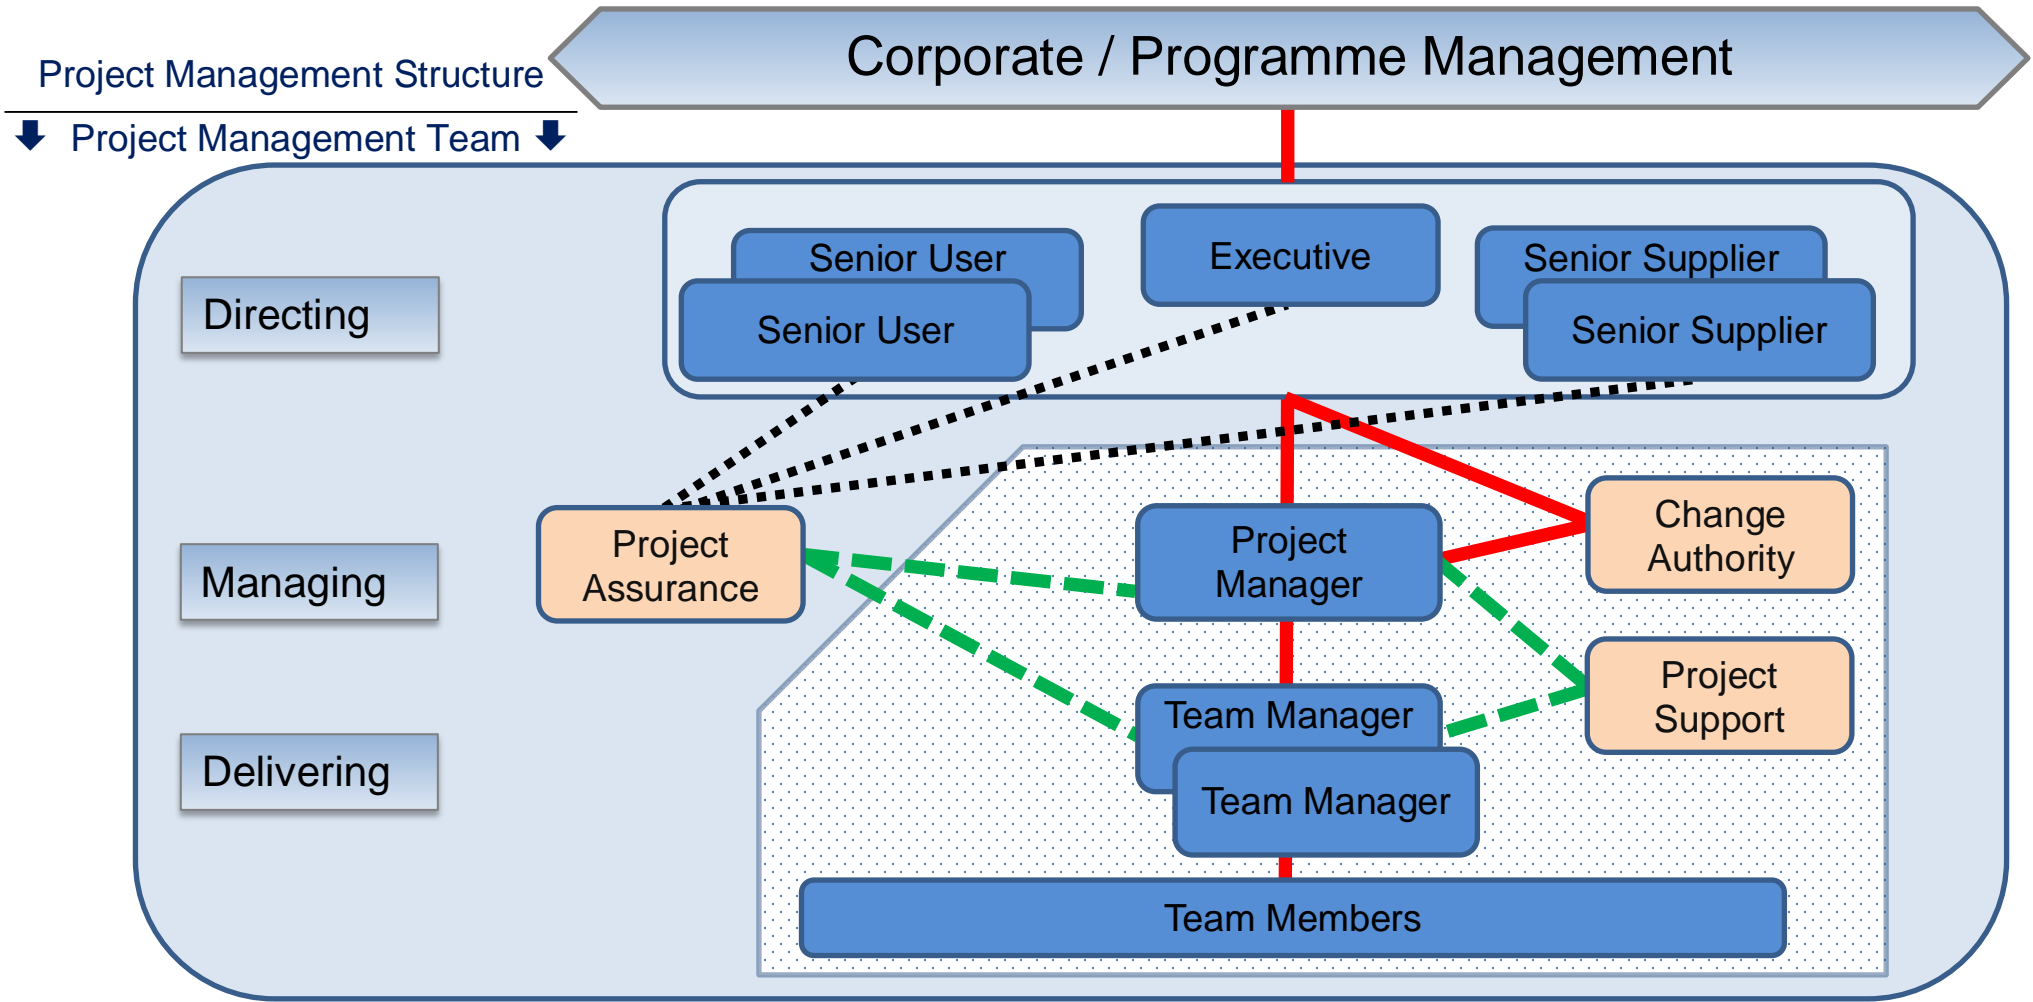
Project Management Structure

Corporate / Programme Management

Project Management Team

Directing

Senior User

Senior User

Executive

Senior Supplier

Senior Supplier

Managing

Project Assurance

Project Manager

Change Authority

Project Support

Delivering

Team Manager

Team Manager

Team Members